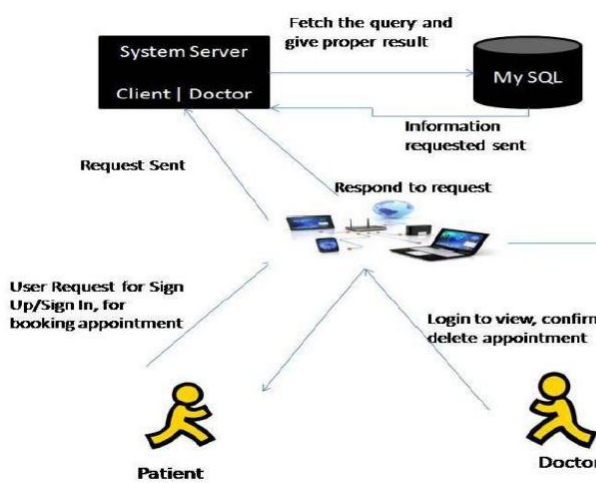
System Server

Client | Doctor

Fetch the query and give proper result

My SQL

Information requested sent

Request Sent

Respond to request

User Request for Sign Up/Sign In, for booking appointment

Login to view, confirm
delete appointment

Patient

Doctor